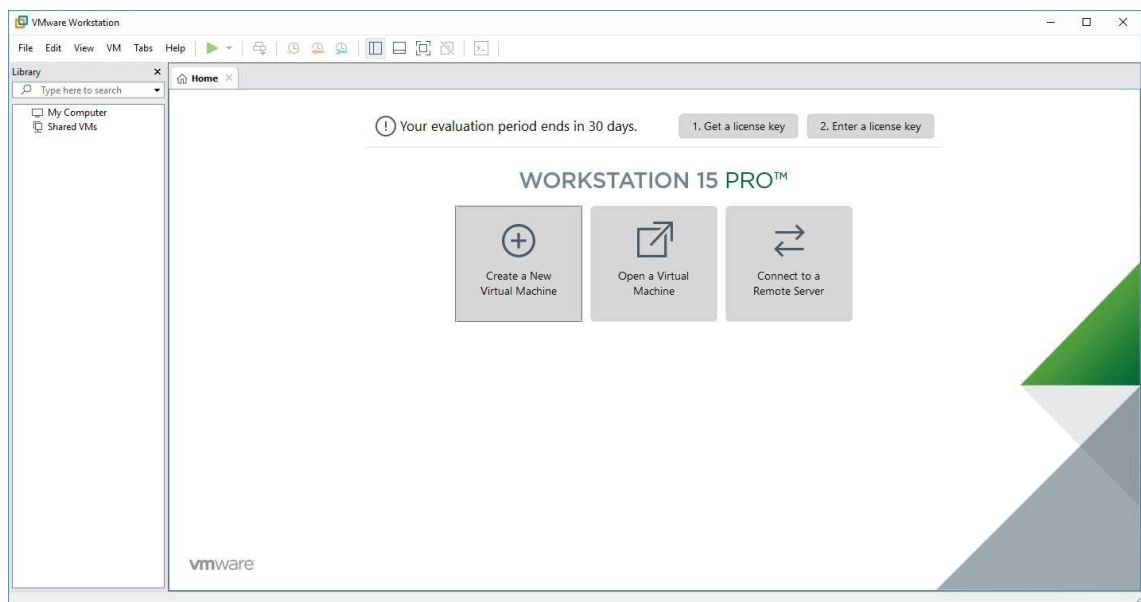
VMware Workstation

File Edit View VM Tabs Help

Library

×

Type here to search

My Computer
Shared VMs

Home ×

Your evaluation period ends in 30 days.

1. Get a license key

2. Enter a license key

WORKSTATION 15 PRO™

Create a New Virtual Machine

Open a Virtual Machine

Connect to a Remote Server

vmware